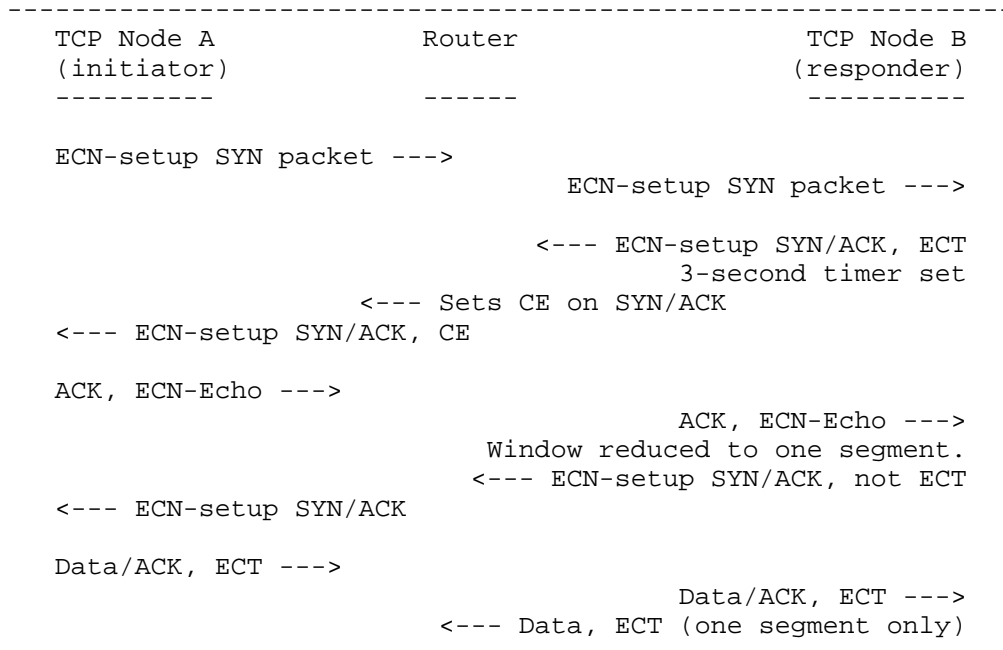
---------------------------------------------------------------------

TCP Node A (initiator)

Router

TCP Node B (responder)

----------

------

----------

ECN-setup SYN packet --->

ECN-setup SYN packet --->

<--- ECN-setup SYN/ACK, ECT

3-second timer set

<--- Sets CE on SYN/ACK

<--- ECN-setup SYN/ACK, CE

ACK, ECN-Echo --->

ACK, ECN-Echo --->

Window reduced to one segment.

<--- ECN-setup SYN/ACK, not ECT

<--- ECN-setup SYN/ACK

Data/ACK, ECT --->

Data/ACK, ECT --->

<--- Data, ECT (one segment only)